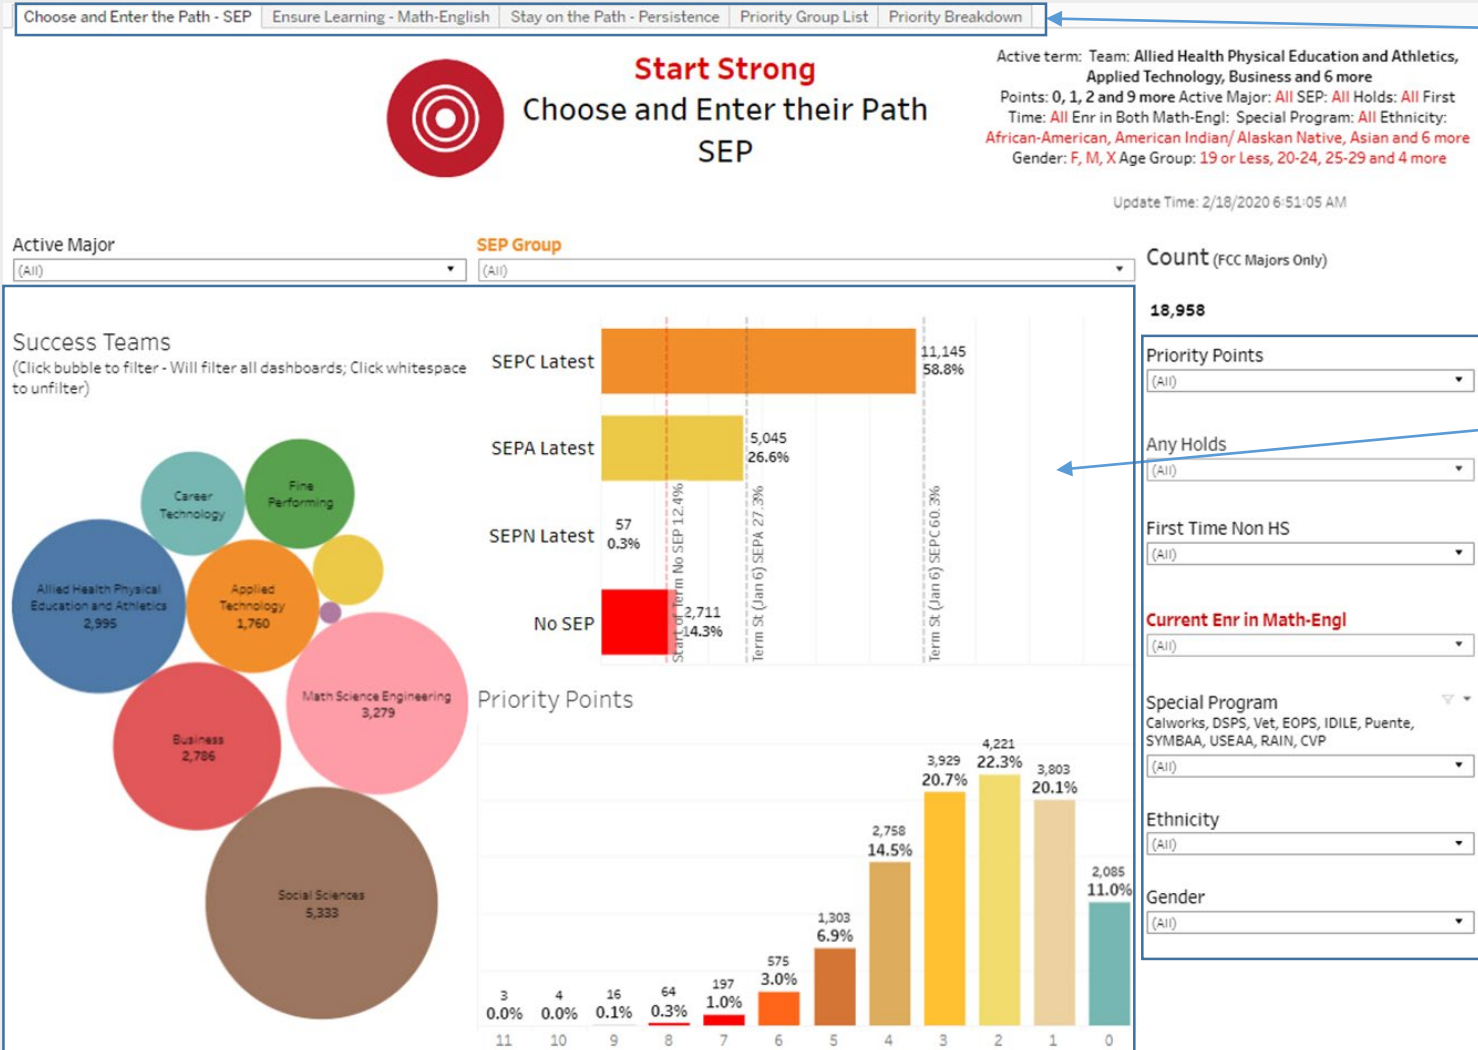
Choose and Enter the Path - SEP | Ensure Learning - Math-English | Stay on the Path - Persistence | Priority Group List | Priority Breakdown

Start Strong
Choose and Enter their Path
SEP

Active term: Team: Allied Health Physical Education and Athletics, Applied Technology, Business and 6 more
Points: 0, 1, 2 and 9 more Active Major: All SEP: All Holds: All First Time: All Enr in Both Math-Engl: Special Program: All Ethnicity: African-American, American Indian/ Alaskan Native, Asian and 6 more
Gender: F, M, X Age Group: 19 or Less, 20-24, 25-29 and 4 more

Update Time: 2/18/2020 6:51:05 AM

Active Major
(All)

SEP Group
(All)

Count (FCC Majors Only)
18,958

Success Teams
(Click bubble to filter - Will filter all dashboards; Click whitespace to unfilter)

Career Technology
Fine Performing
Allied Health Physical Education and Athletics 2,995
Applied Technology 1,760
Math Science Engineering 3,279
Business 2,786
Social Sciences 5,333

SEPC Latest 11,145 58.8%
SEPA Latest 5,045 26.6%
SEPN Latest 57 0.3%
No SEP 2,711 14.3%
Start of Term No SEP 12.4%
Term St (Jan 6) SEPA 27.3%
Term St (Jan 6) SEPC 60.3%

Priority Points

| 11 | 10 | 9 | 8 | 7 | 6 | 5 | 4 | 3 | 2 | 1 | 0 |
|---|---|---|---|---|---|---|---|---|---|---|---|
| 3 | 4 | 16 | 64 | 197 | 575 | 1,303 | 2,758 | 3,929 | 4,221 | 3,803 | 2,085 |
| 0.0% | 0.0% | 0.1% | 0.3% | 1.0% | 3.0% | 6.9% | 14.5% | 20.7% | 22.3% | 20.1% | 11.0% |

Priority Points
(All)

Any Holds
(All)

First Time Non HS
(All)

Current Enr in Math-Engl
(All)

Special Program
Calworks, DSPS, Vet, EOPS, IDILE, Puente, SYMBAA, USEAA, RAIN, CVP
(All)

Ethnicity
(All)

Gender
(All)